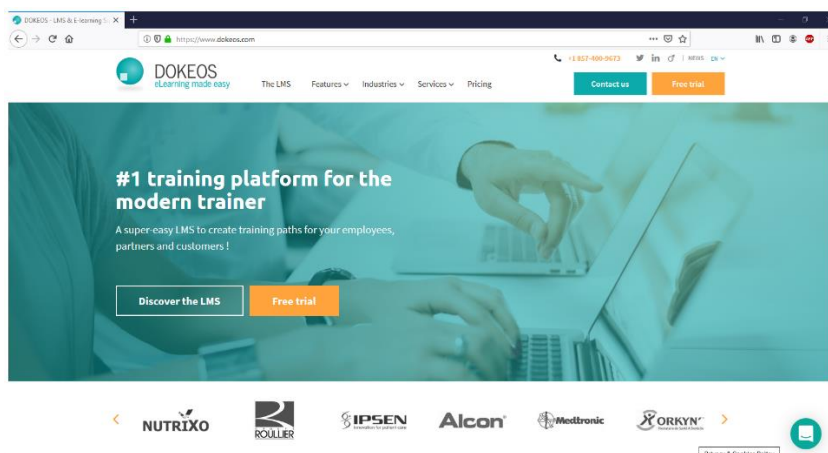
DOKEOS - LMS & E-learning S ×

https://www.dokeos.com

+1 857-400-9673 | NEWS EN

DOKEOS
eLearning made easy

The LMS Features Industries Services Pricing

Contact us

Free trial

#1 training platform for the modern trainer

A super-easy LMS to create training paths for your employees, partners and customers !

Discover the LMS

Free trial

NUTRIXO

ROULLIER

IPSEN

Alcon

Medtronic

ORKYN'